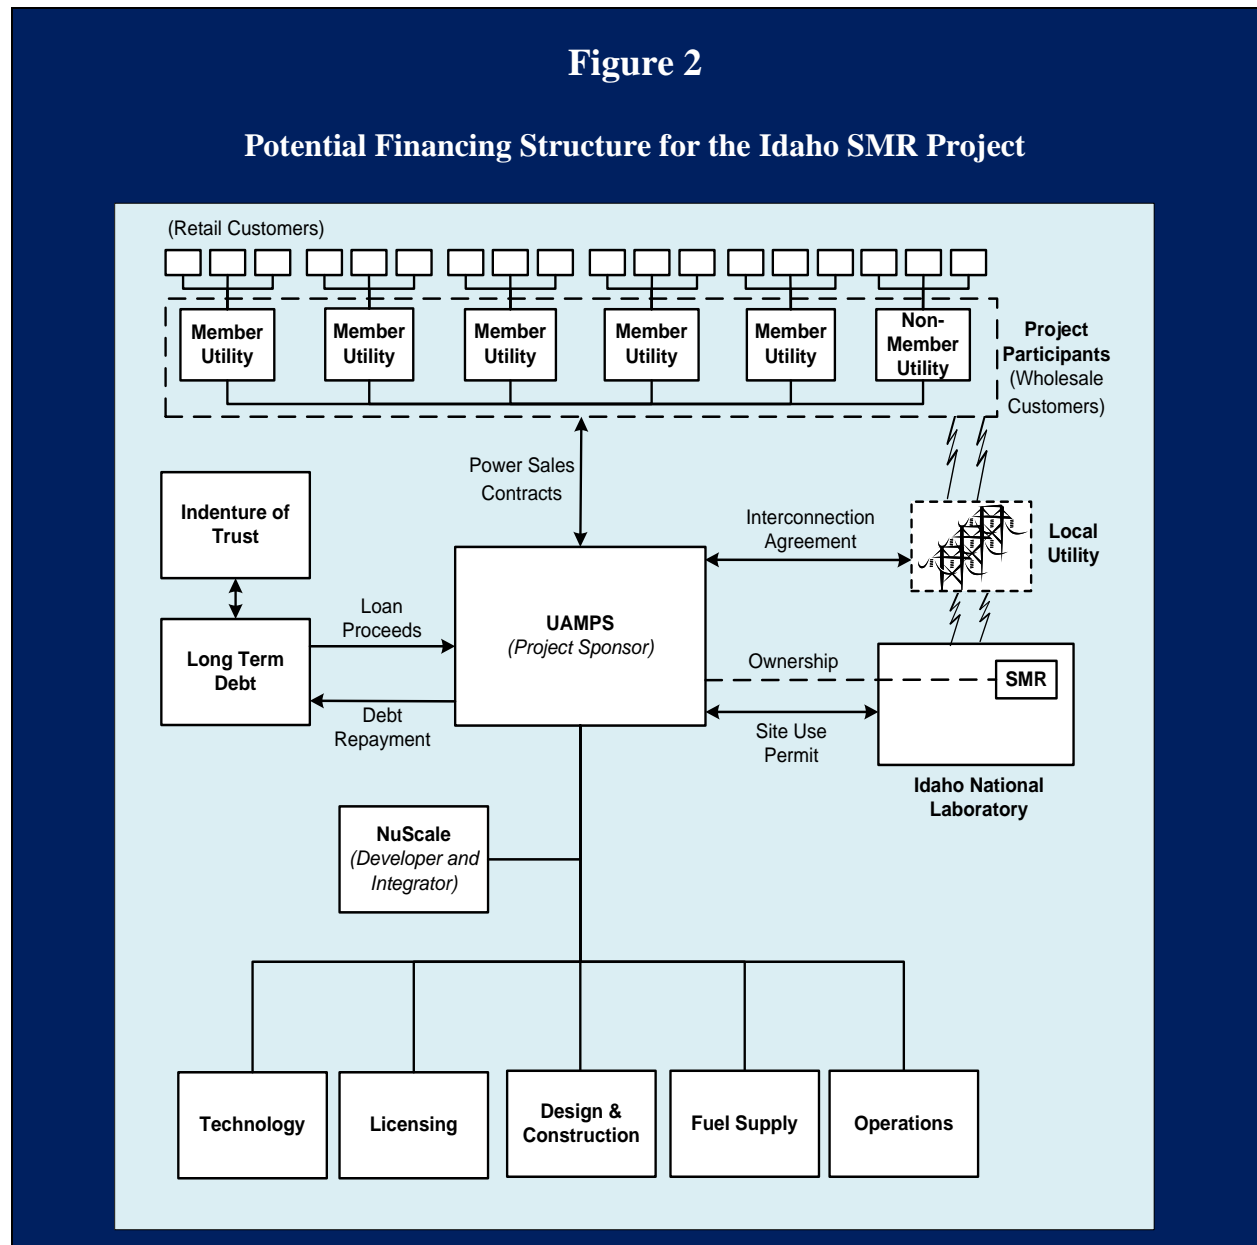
Figure 2

Potential Financing Structure for the Idaho SMR Project

(Retail Customers)

Member Utility

Member Utility

Member Utility

Member Utility

Member Utility

Non-Member Utility

Project Participants (Wholesale Customers)

Power Sales Contracts

Indenture of Trust

Interconnection Agreement

Local Utility

Loan Proceeds

Long Term Debt

UAMPS (Project Sponsor)

Ownership

SMR

Debt Repayment

Site Use Permit

Idaho National Laboratory

NuScale (Developer and Integrator)

Technology

Licensing

Design & Construction

Fuel Supply

Operations